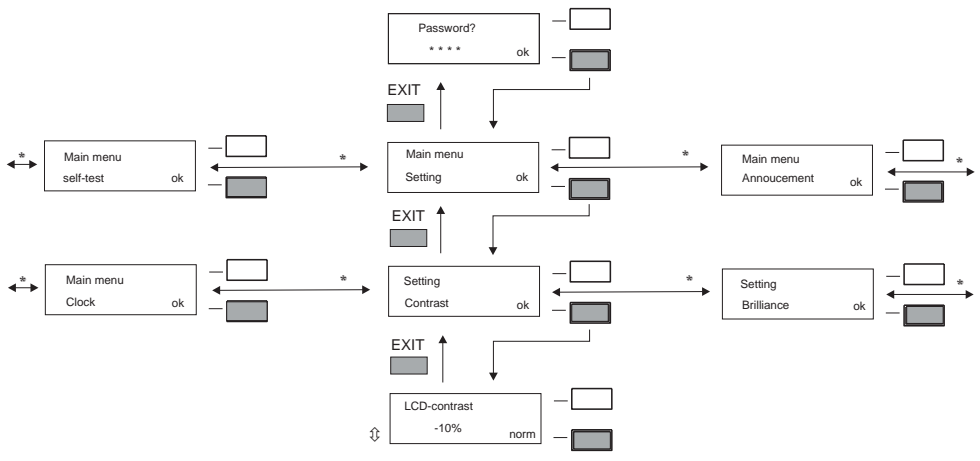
Password?
* * * *
ok

EXIT

*
Main menu
self-test
ok

*
Main menu
Setting
ok

*
Main menu
Annoucement
ok

*

EXIT

*
Main menu
Clock
ok

*
Setting
Contrast
ok

*
Setting
Brilliance
ok

*

EXIT

LCD-contrast
⇳
-10%
norm